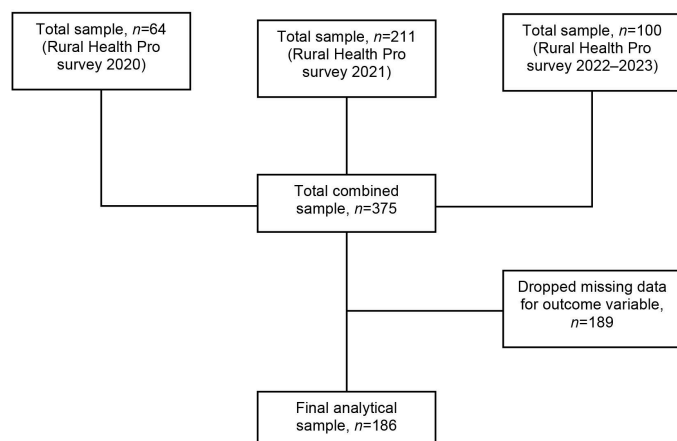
Total sample, $n$=64 (Rural Health Pro survey 2020)

Total sample, $n$=211 (Rural Health Pro survey 2021)

Total sample, $n$=100 (Rural Health Pro survey 2022–2023)

Total combined sample, $n$=375

Dropped missing data for outcome variable, $n$=189

Final analytical sample, $n$=186